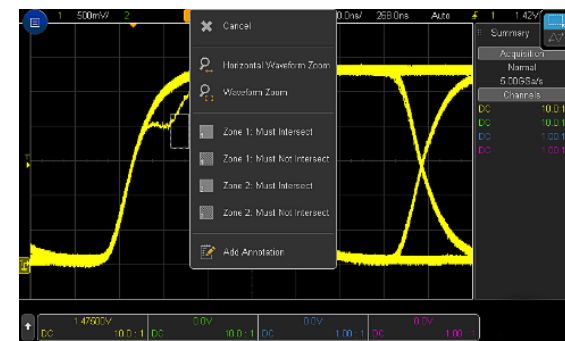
1 500mV/ 2

0.0ns/ 268.0ns Auto 1 1.42V

Cancel

Horizontal Waveform Zoom

Waveform Zoom

Zone 1: Must Intersect

Zone 1: Must Not Intersect

Zone 2: Must Intersect

Zone 2: Must Not Intersect

Add Annotation

Summary

Acquisition

Normal

5.00GSa/s

Channels

DC 10.0:1

DC 10.0:1

DC 1.00:1

DC 1.00:1

1.47600V DC 10.0 : 1

0.0V DC 10.0 : 1

0.0V DC 1.00 : 1

0.0V DC 1.00 : 1